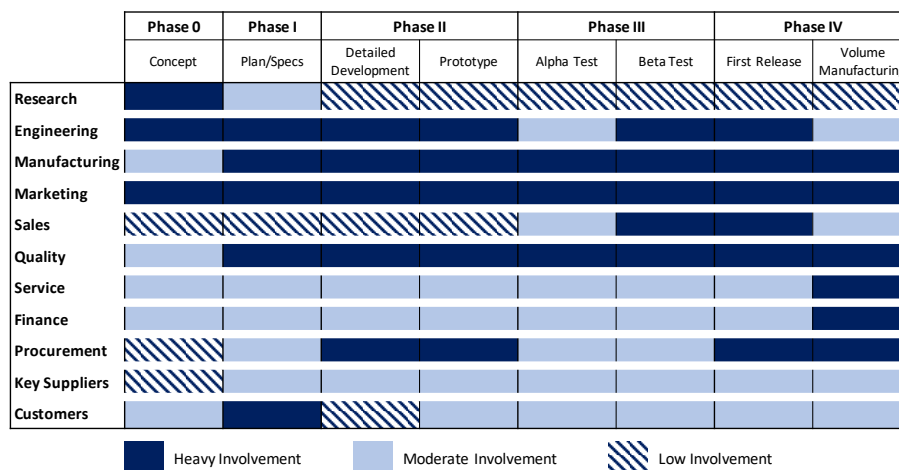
| | Phase 0 | Phase I | Phase II | | Phase III | | Phase IV | |
|---|---|---|---|---|---|---|---|---|
| | Concept | Plan/Specs | Detailed Development | Prototype | Alpha Test | Beta Test | First Release | Volume Manufacturin |
| Research | | | | | | | | |
| Engineering | | | | | | | | |
| Manufacturing | | | | | | | | |
| Marketing | | | | | | | | |
| Sales | | | | | | | | |
| Quality | | | | | | | | |
| Service | | | | | | | | |
| Finance | | | | | | | | |
| Procurement | | | | | | | | |
| Key Suppliers | | | | | | | | |
| Customers | | | | | | | | |

Heavy Involvement Moderate Involvement Low Involvement